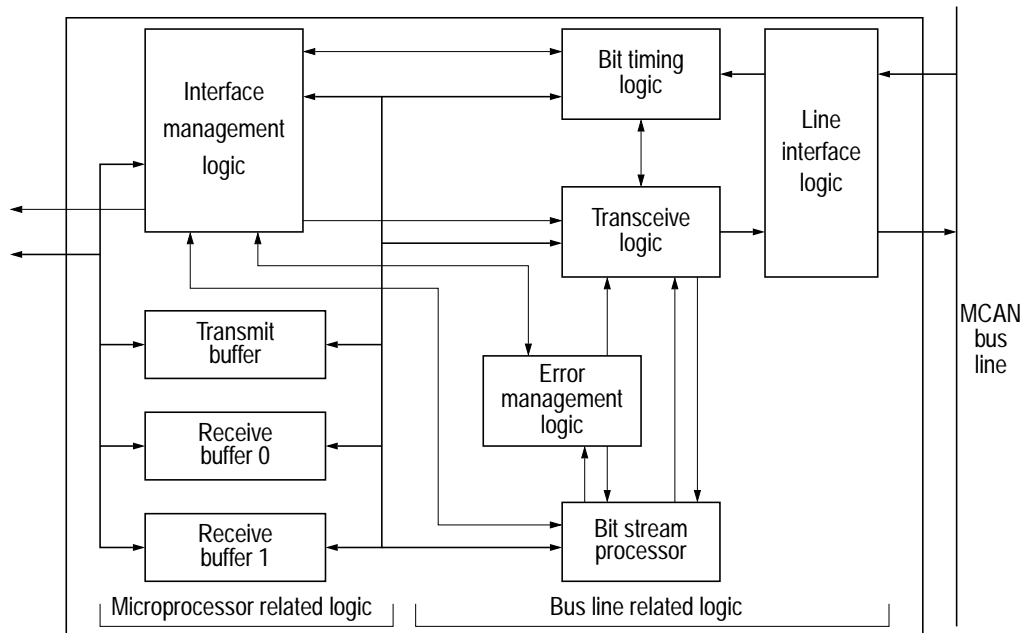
Interface management logic

Bit timing logic

Line interface logic

Transceive logic

Transmit buffer

Error management logic

Receive buffer 0

Receive buffer 1

Bit stream processor

MCAN bus line

Microprocessor related logic

Bus line related logic